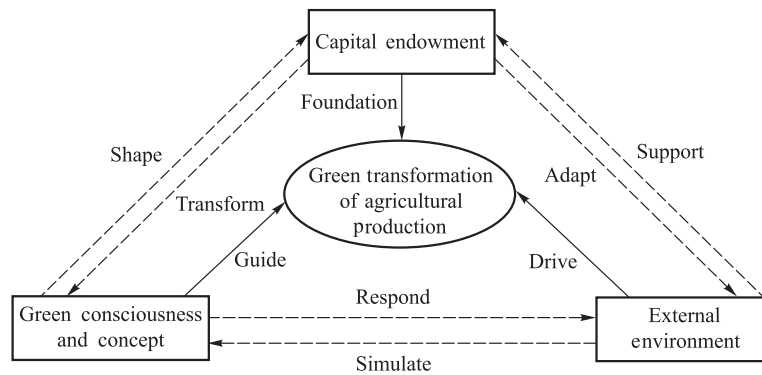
Capital endowment

Foundation

Shape

Support

Green transformation of agricultural production

Adapt

Transform

Guide

Drive

Respond

Green consciousness and concept

External environment

Simulate